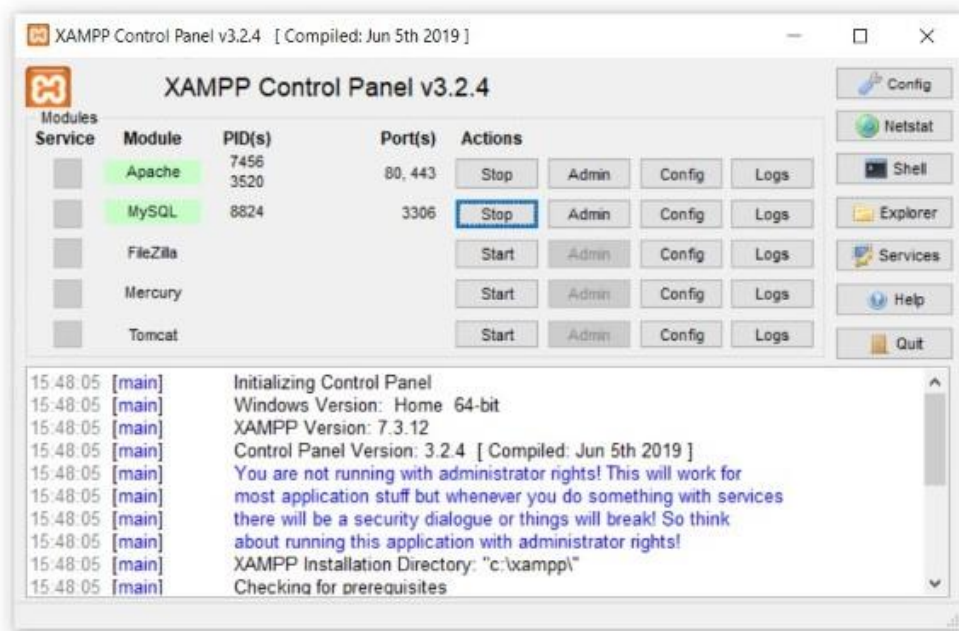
XAMPP Control Panel v3.2.4 [ Compiled: Jun 5th 2019 ]

XAMPP Control Panel v3.2.4

Config
Netstat
Shell
Explorer
Services
Help
Quit

Modules

| Service | Module | PID(s) | Port(s) | Actions | | | |
|---|---|---|---|---|---|---|---|
| | Apache | 7456 3520 | 80, 443 | Stop | Admin | Config | Logs |
| | MySQL | 8824 | 3306 | Stop | Admin | Config | Logs |
| | FileZilla | | | Start | Admin | Config | Logs |
| | Mercury | | | Start | Admin | Config | Logs |
| | Tomcat | | | Start | Admin | Config | Logs |

15:48:05 [main] Initializing Control Panel
15:48:05 [main] Windows Version: Home 64-bit
15:48:05 [main] XAMPP Version: 7.3.12
15:48:05 [main] Control Panel Version: 3.2.4 [ Compiled: Jun 5th 2019 ]
15:48:05 [main] You are not running with administrator rights! This will work for
15:48:05 [main] most application stuff but whenever you do something with services
15:48:05 [main] there will be a security dialogue or things will break! So think
15:48:05 [main] about running this application with administrator rights!
15:48:05 [main] XAMPP Installation Directory: "c:\xampp\"
15:48:05 [main] Checking for prerequisites